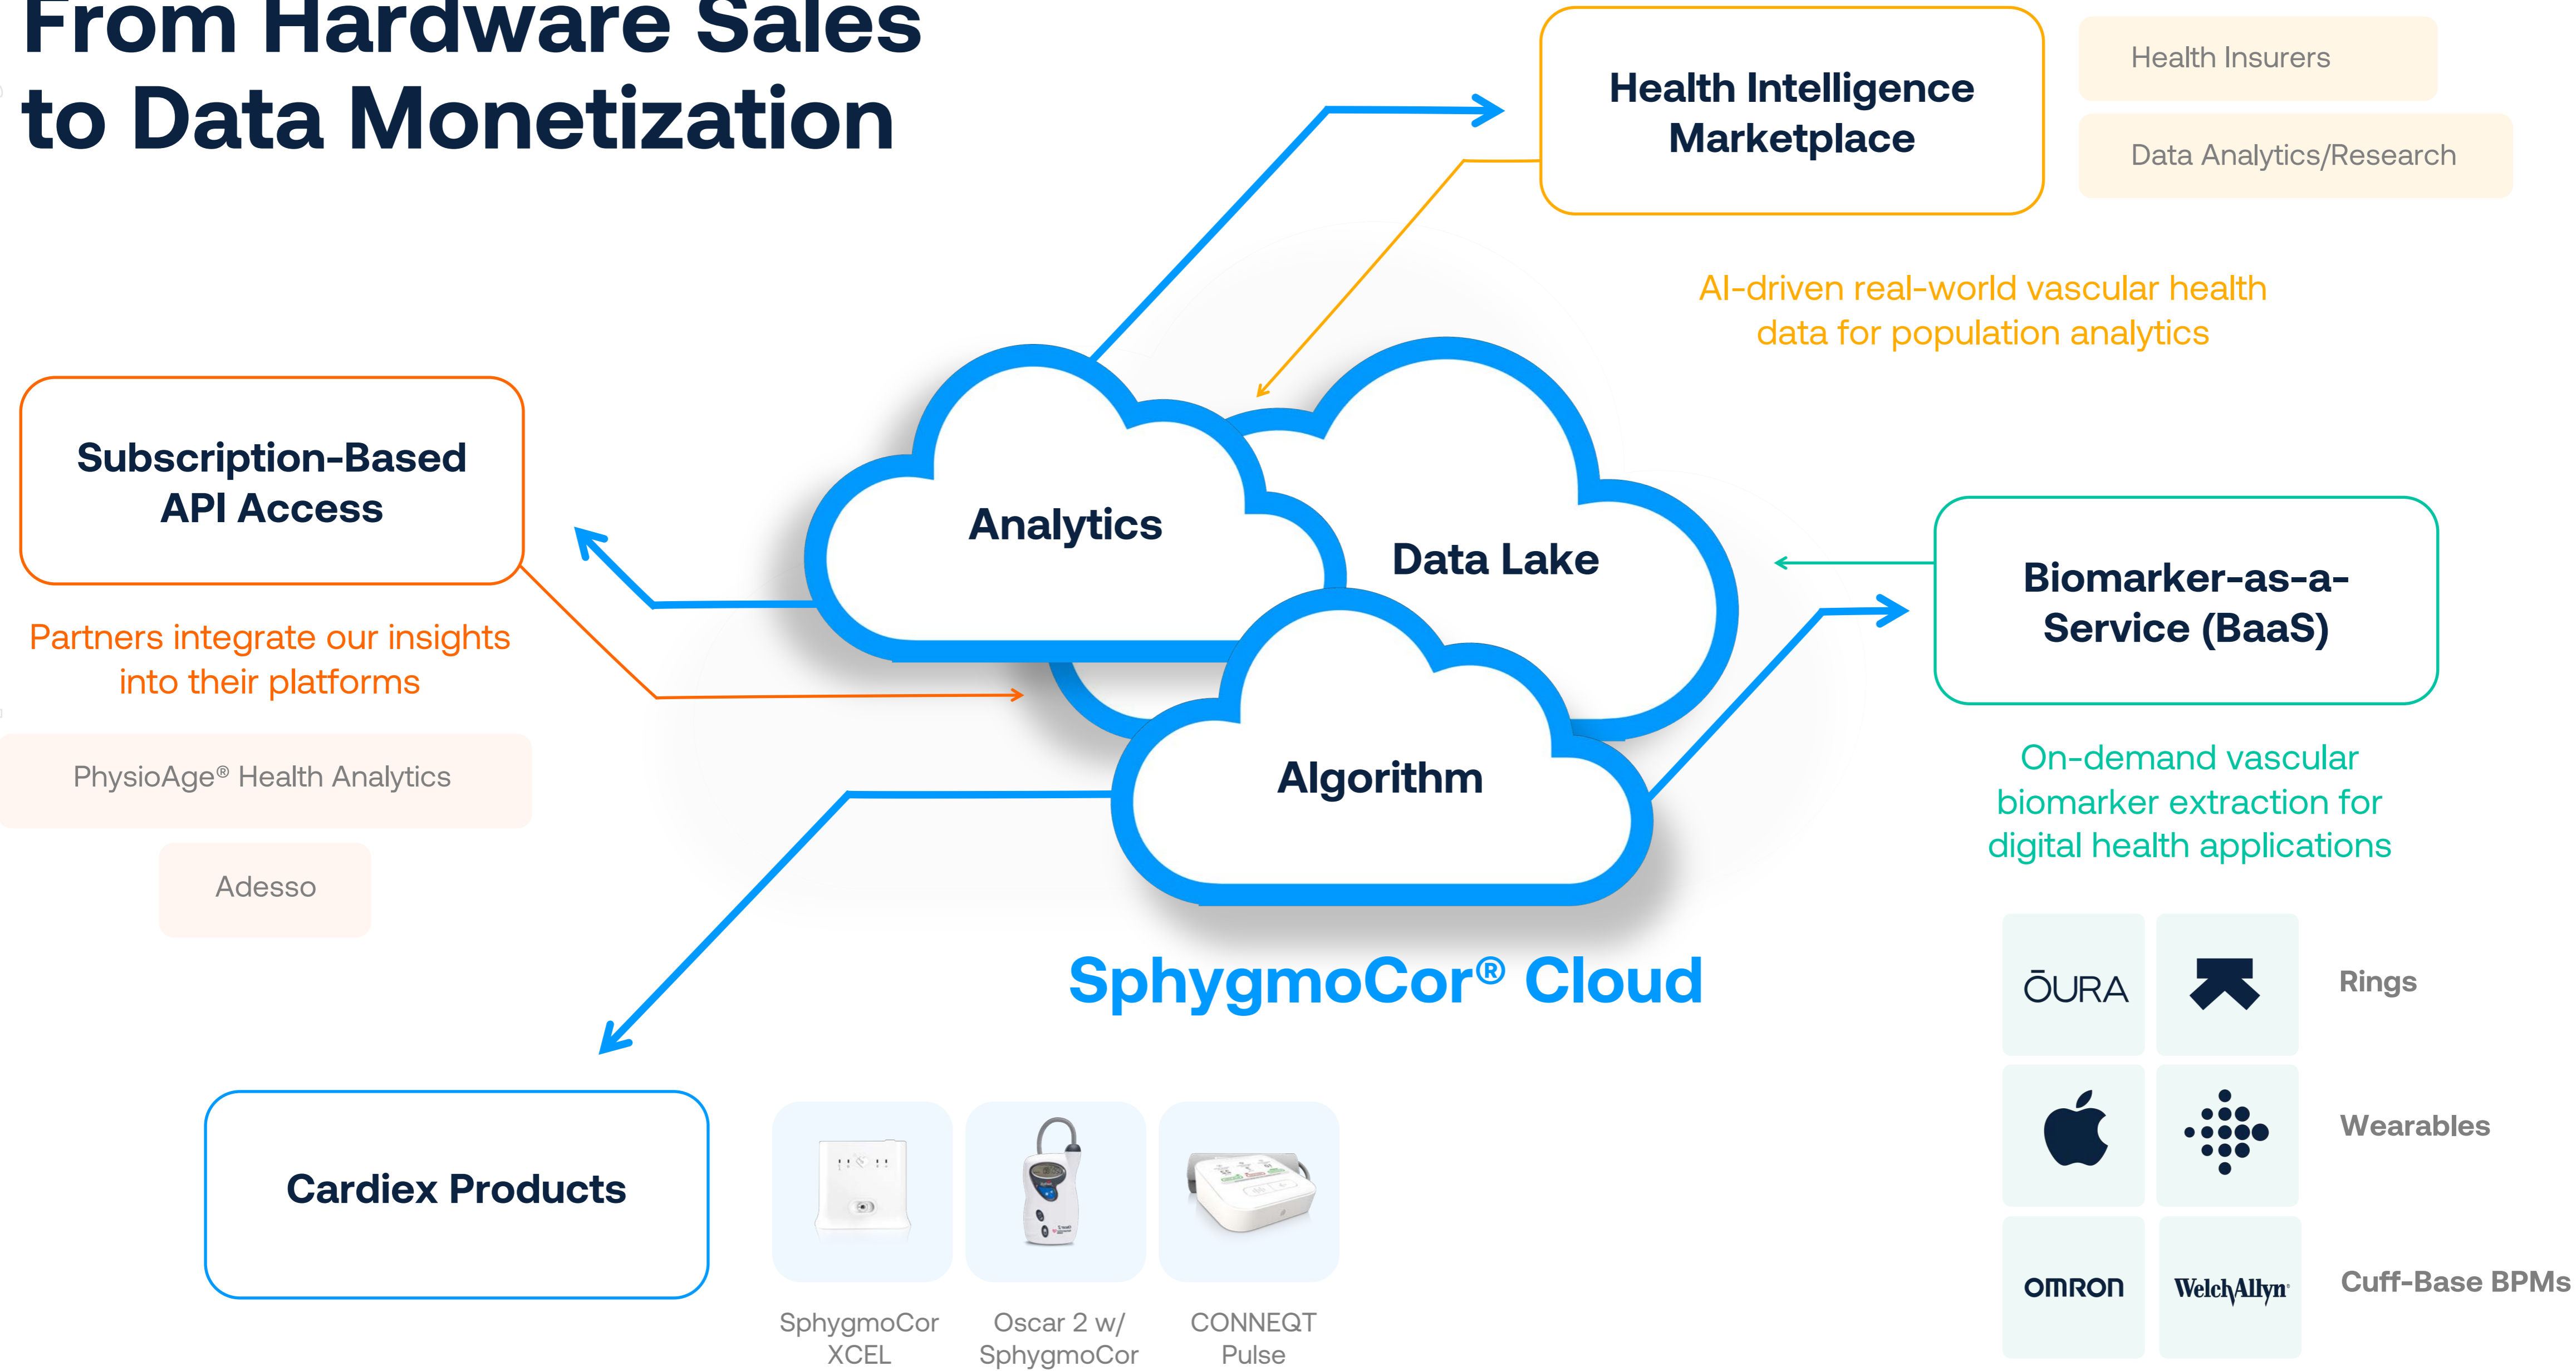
From Hardware Sales to Data Monetization

Health Intelligence Marketplace

Health Insurers

Data Analytics/Research

AI-driven real-world vascular health data for population analytics

Subscription-Based API Access

Partners integrate our insights into their platforms

PhysioAge® Health Analytics

Adesso

Analytics

Data Lake

Algorithm

SphygmoCor® Cloud

Biomarker-as-a-Service (BaaS)

On-demand vascular biomarker extraction for digital health applications

ŌURA

Rings

Wearables

OMRON

WelchAllyn

Cuff-Base BPMs

Cardiex Products

SphygmoCor XCEL

Oscar 2 w/ SphygmoCor

CONNEQT Pulse